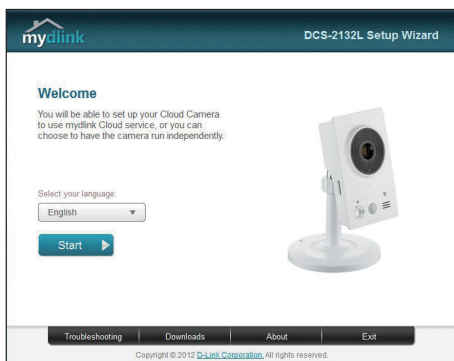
mydlink

DCS-2132L Setup Wizard

Welcome

You will be able to set up your Cloud Camera to use mydlink Cloud service, or you can choose to have the camera run independently.

Select your language:

English

Start

Troubleshooting | Downloads | About | Exit

Copyright © 2012 D-Link Corporation. All rights reserved.